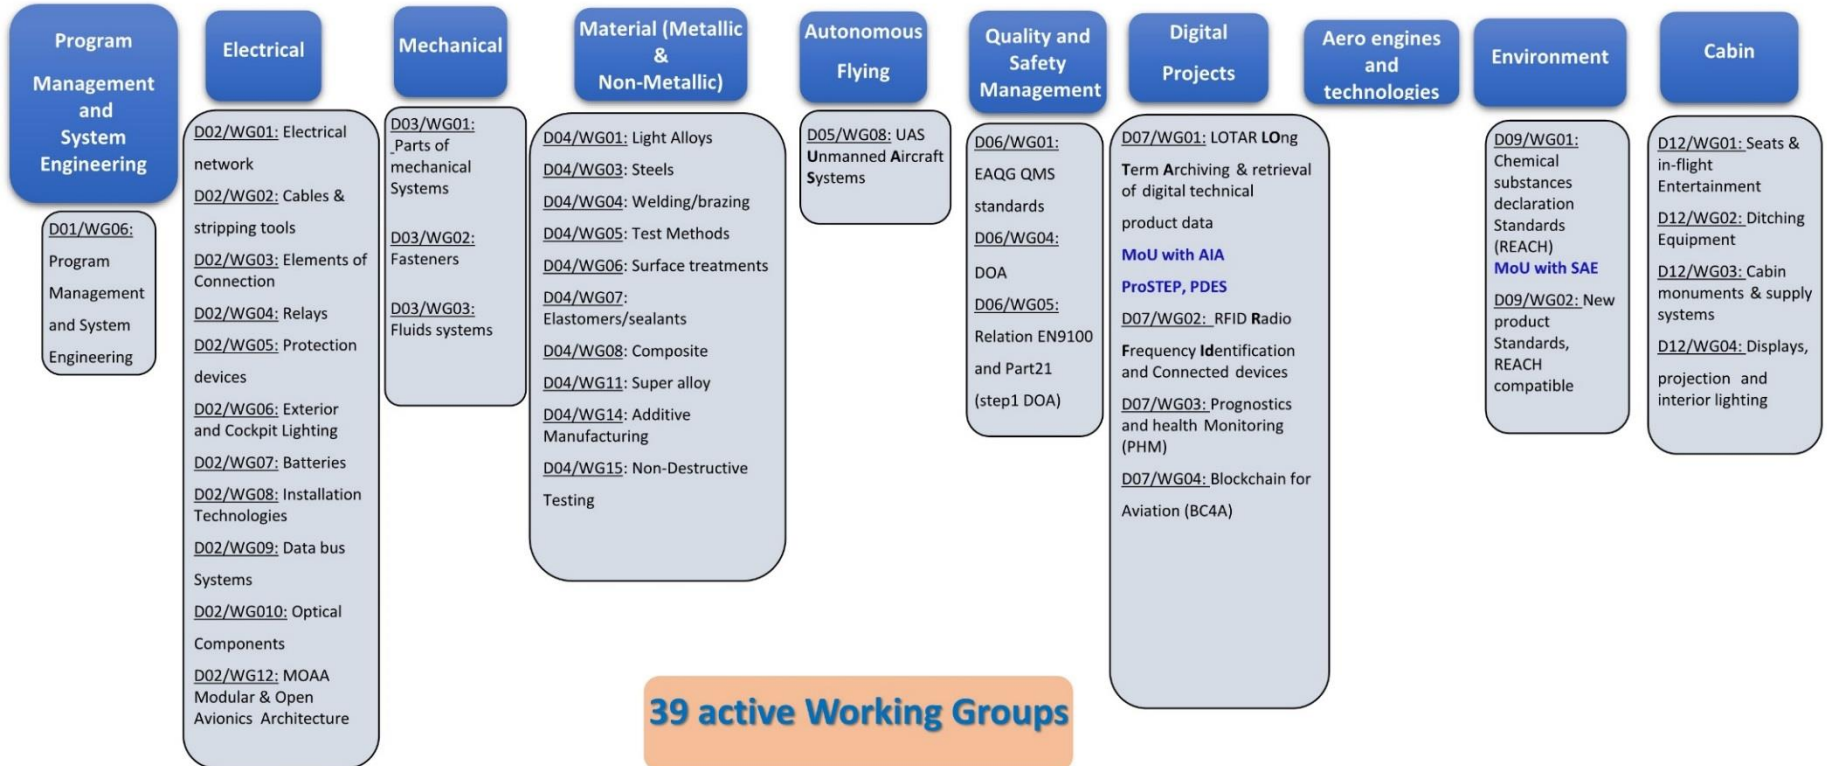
Program Management and System Engineering

D01/WG06: Program Management and System Engineering

Electrical

D02/WG01: Electrical network

D02/WG02: Cables & stripping tools

D02/WG03: Elements of Connection

D02/WG04: Relays

D02/WG05: Protection devices

D02/WG06: Exterior and Cockpit Lighting

D02/WG07: Batteries

D02/WG08: Installation Technologies

D02/WG09: Data bus Systems

D02/WG010: Optical Components

D02/WG12: MOAA Modular & Open Avionics Architecture

Mechanical

D03/WG01: Parts of mechanical Systems

D03/WG02: Fasteners

D03/WG03: Fluids systems

Material (Metallic & Non-Metallic)

D04/WG01: Light Alloys

D04/WG03: Steels

D04/WG04: Welding/brazing

D04/WG05: Test Methods

D04/WG06: Surface treatments

D04/WG07: Elastomers/sealants

D04/WG08: Composite

D04/WG11: Super alloy

D04/WG14: Additive Manufacturing

D04/WG15: Non-Destructive Testing

Autonomous Flying

D05/WG08: UAS Unmanned Aircraft Systems

Quality and Safety Management

D06/WG01: EAQG QMS standards

D06/WG04: DOA

D06/WG05: Relation EN9100 and Part21 (step1 DOA)

Digital Projects

D07/WG01: LOTAR LOng Term Archiving & retrieval of digital technical product data

MoU with AIA

ProSTEP, PDES

D07/WG02: RFID Radio Frequency Identification and Connected devices

D07/WG03: Prognostics and health Monitoring (PHM)

D07/WG04: Blockchain for Aviation (BC4A)

Aero engines and technologies

Environment

D09/WG01: Chemical substances declaration Standards (REACH)

MoU with SAE

D09/WG02: New product Standards, REACH compatible

Cabin

D12/WG01: Seats & in-flight Entertainment

D12/WG02: Ditching Equipment

D12/WG03: Cabin monuments & supply systems

D12/WG04: Displays, projection and interior lighting

39 active Working Groups